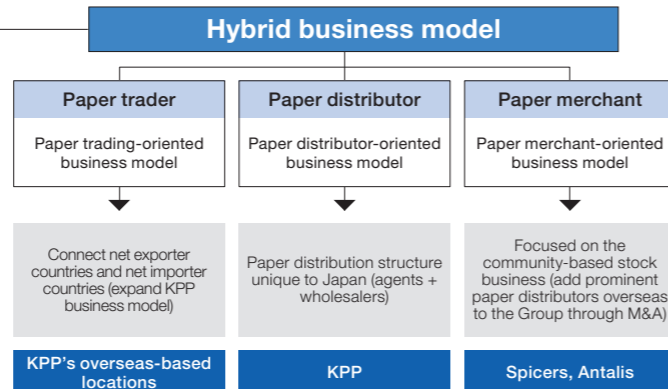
Hybrid business model

Paper trader

Paper trading-oriented business model

Connect net exporter countries and net importer countries (expand KPP business model)

KPP's overseas-based locations

Paper distributor

Paper distributor-oriented business model

Paper distribution structure unique to Japan (agents + wholesalers)

KPP

Paper merchant

Paper merchant-oriented business model

Focused on the community-based stock business (add prominent paper distributors overseas to the Group through M&A)

Spicers, Antalis